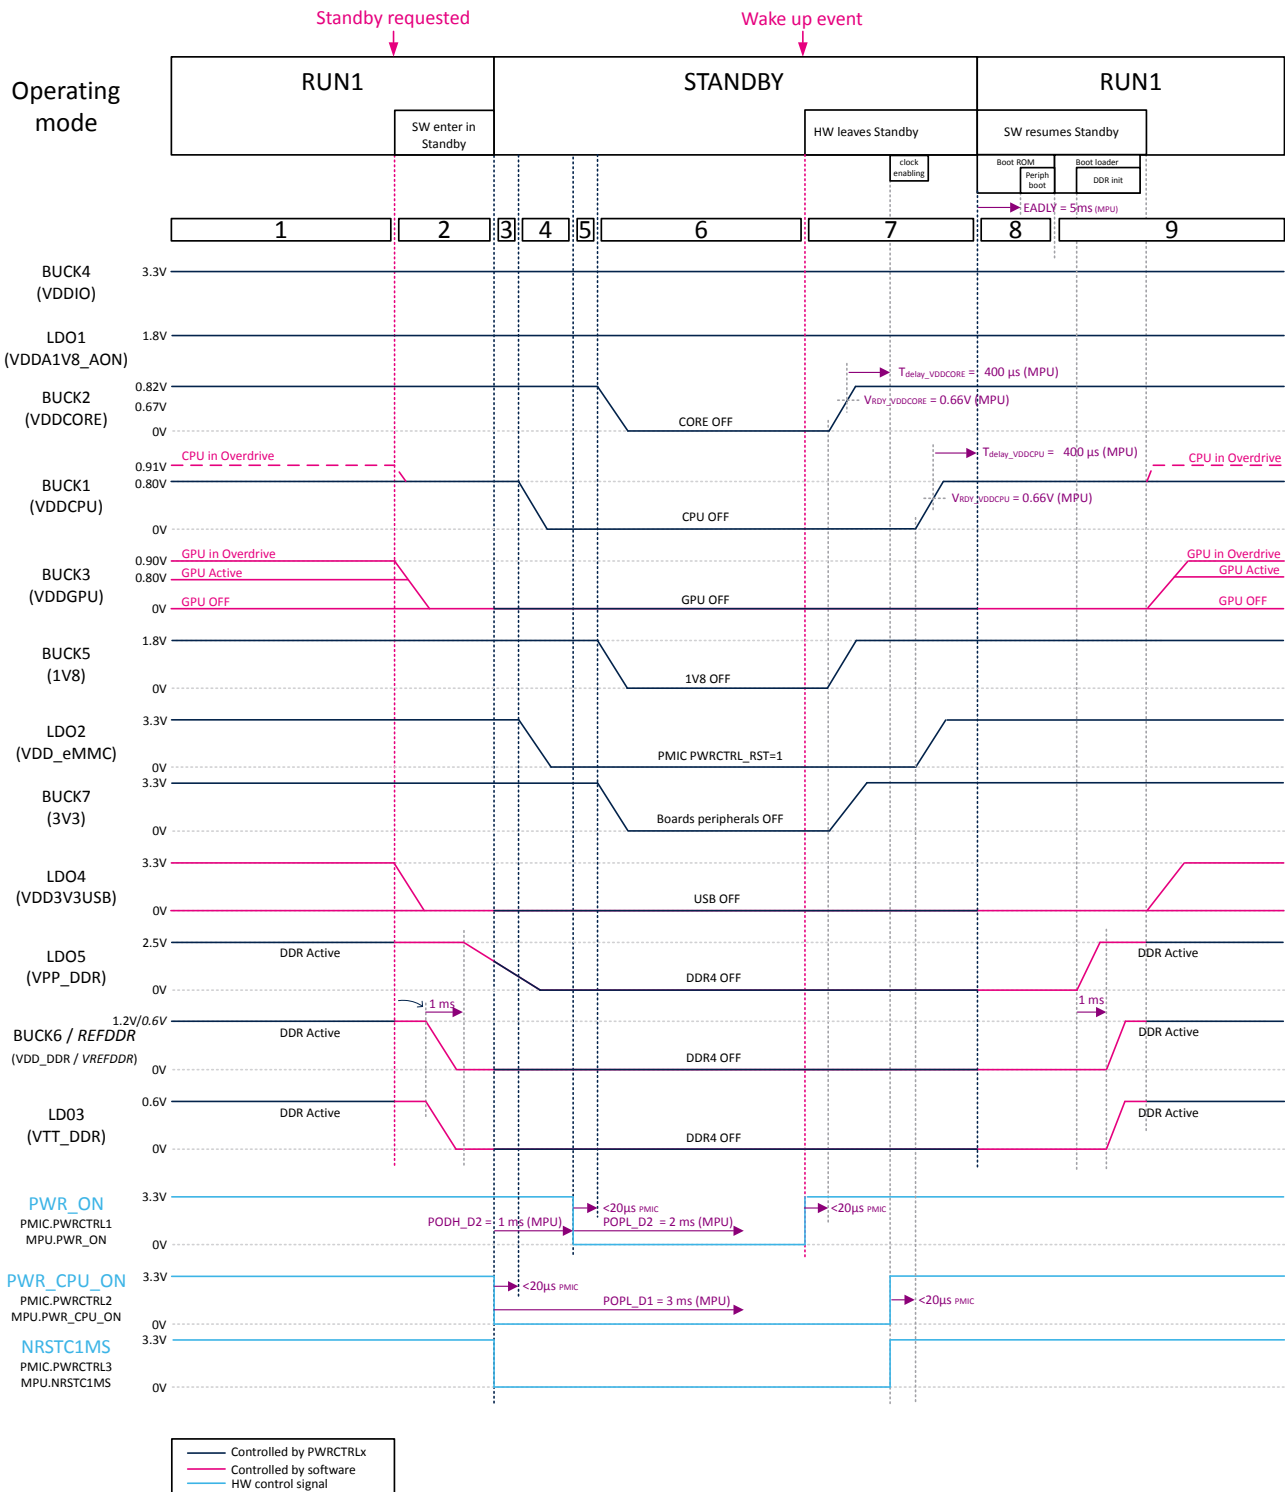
Standby requested

Wake up event

Operating mode

RUN1

SW enter in Standby

STANDBY

HW leaves Standby

RUN1

SW resumes Standby

clock enabling

Boot ROM

Periph boot

Boot loader

DDR init

EADLY = 5ms (MPU)

1 2 3 4 5 6 7 8 9

BUCK4 (VDDIO) 3.3V

LDO1 (VDDA1V8_AON) 1.8V

BUCK2 (VDDCORE) 0.82V 0.67V 0V

$T_{delay\_VDDCORE}$ = 400 µs (MPU)

$V_{RDY\_VDDCORE}$ = 0.66V (MPU)

CORE OFF

BUCK1 (VDDCPU) 0.91V 0.80V 0V

CPU in Overdrive

$T_{delay\_VDDCPU}$ = 400 µs (MPU)

$V_{RDY\_VDDCPU}$ = 0.66V (MPU)

CPU OFF

CPU in Overdrive

BUCK3 (VDDGPU) 0.90V 0.80V 0V

GPU in Overdrive

GPU Active

GPU OFF

GPU OFF

GPU in Overdrive

GPU Active

GPU OFF

BUCK5 (1V8) 1.8V 0V

1V8 OFF

LDO2 (VDD_eMMC) 3.3V 0V

PMIC PWRCTRL_RST=1

BUCK7 (3V3) 3.3V 0V

Boards peripherals OFF

LDO4 (VDD3V3USB) 3.3V 0V

USB OFF

LDO5 (VPP_DDR) 2.5V 0V

DDR Active

DDR4 OFF

DDR Active

1 ms

1 ms

BUCK6 / REFDDR (VDD_DDR / VREFDDR) 1.2V/0.6V 0V

DDR Active

DDR4 OFF

DDR Active

LD03 (VTT_DDR) 0.6V 0V

DDR Active

DDR4 OFF

DDR Active

PWR_ON PMIC.PWRCTRL1 MPU.PWR_ON 3.3V 0V

PODH_D2 = 1 ms (MPU)

<20µs PMIC

POPL_D2 = 2 ms (MPU)

<20µs PMIC

PWR_CPU_ON PMIC.PWRCTRL2 MPU.PWR_CPU_ON 3.3V 0V

<20µs PMIC

POPL_D1 = 3 ms (MPU)

<20µs PMIC

NRSTC1MS PMIC.PWRCTRL3 MPU.NRSTC1MS 3.3V 0V

Controlled by PWRCTRLx
Controlled by software
HW control signal